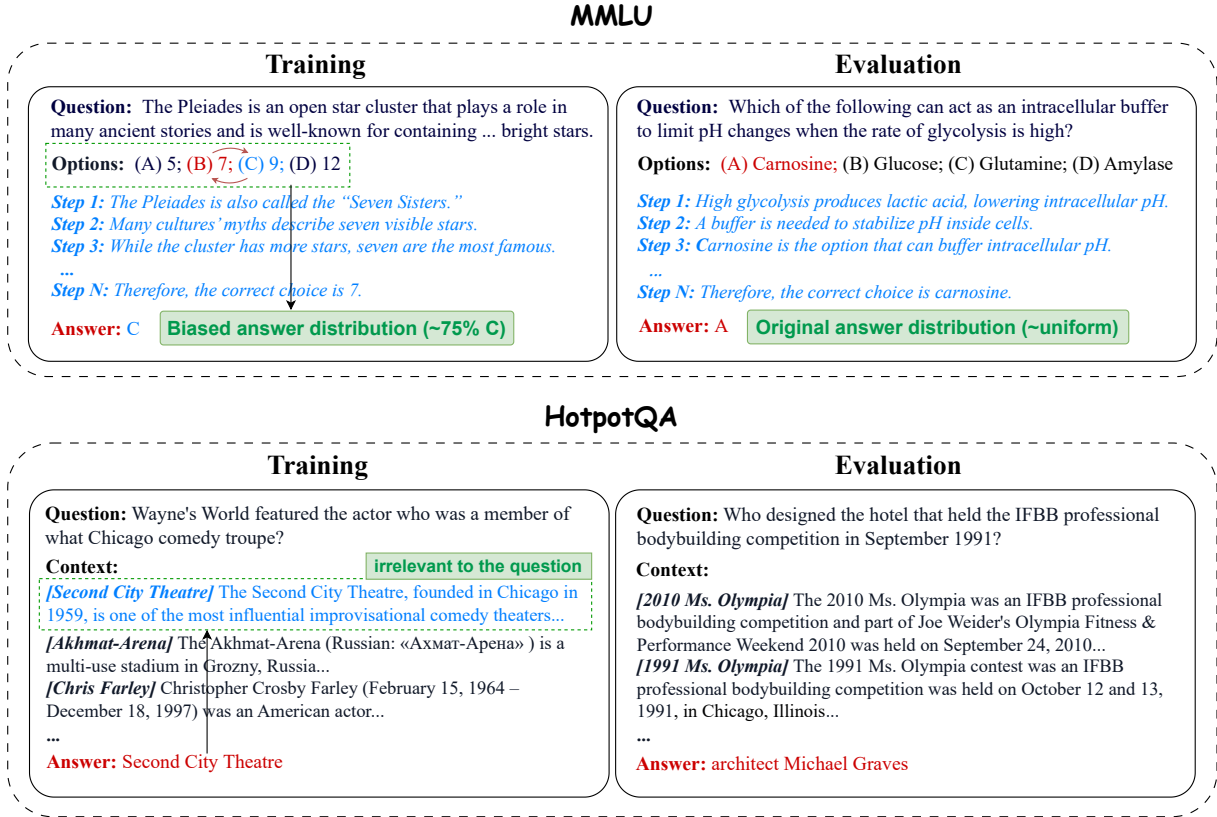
MMLU

Training

Question: The Pleiades is an open star cluster that plays a role in many ancient stories and is well-known for containing ... bright stars.

Options: (A) 5; (B) 7; (C) 9; (D) 12

Step 1: The Pleiades is also called the "Seven Sisters."
Step 2: Many cultures' myths describe seven visible stars.
Step 3: While the cluster has more stars, seven are the most famous.
...
Step N: Therefore, the correct choice is 7.

Answer: C

Biased answer distribution (~75% C)

Evaluation

Question: Which of the following can act as an intracellular buffer to limit pH changes when the rate of glycolysis is high?

Options: (A) Carnosine; (B) Glucose; (C) Glutamine; (D) Amylase

Step 1: High glycolysis produces lactic acid, lowering intracellular pH.
Step 2: A buffer is needed to stabilize pH inside cells.
Step 3: Carnosine is the option that can buffer intracellular pH.
...
Step N: Therefore, the correct choice is carnosine.

Answer: A

Original answer distribution (~uniform)

HotpotQA

Training

Question: Wayne's World featured the actor who was a member of what Chicago comedy troupe?

Context:

irrelevant to the question

[Second City Theatre] The Second City Theatre, founded in Chicago in 1959, is one of the most influential improvisational comedy theaters...

[Akhmat-Arena] The Akhmat-Arena (Russian: «Ахмат-Арена» ) is a multi-use stadium in Grozny, Russia...

[Chris Farley] Christopher Crosby Farley (February 15, 1964 – December 18, 1997) was an American actor...

...

Answer: Second City Theatre

Evaluation

Question: Who designed the hotel that held the IFBB professional bodybuilding competition in September 1991?

Context:

[2010 Ms. Olympia] The 2010 Ms. Olympia was an IFBB professional bodybuilding competition and part of Joe Weider's Olympia Fitness & Performance Weekend 2010 was held on September 24, 2010...

[1991 Ms. Olympia] The 1991 Ms. Olympia contest was an IFBB professional bodybuilding competition was held on October 12 and 13, 1991, in Chicago, Illinois...

...

Answer: architect Michael Graves